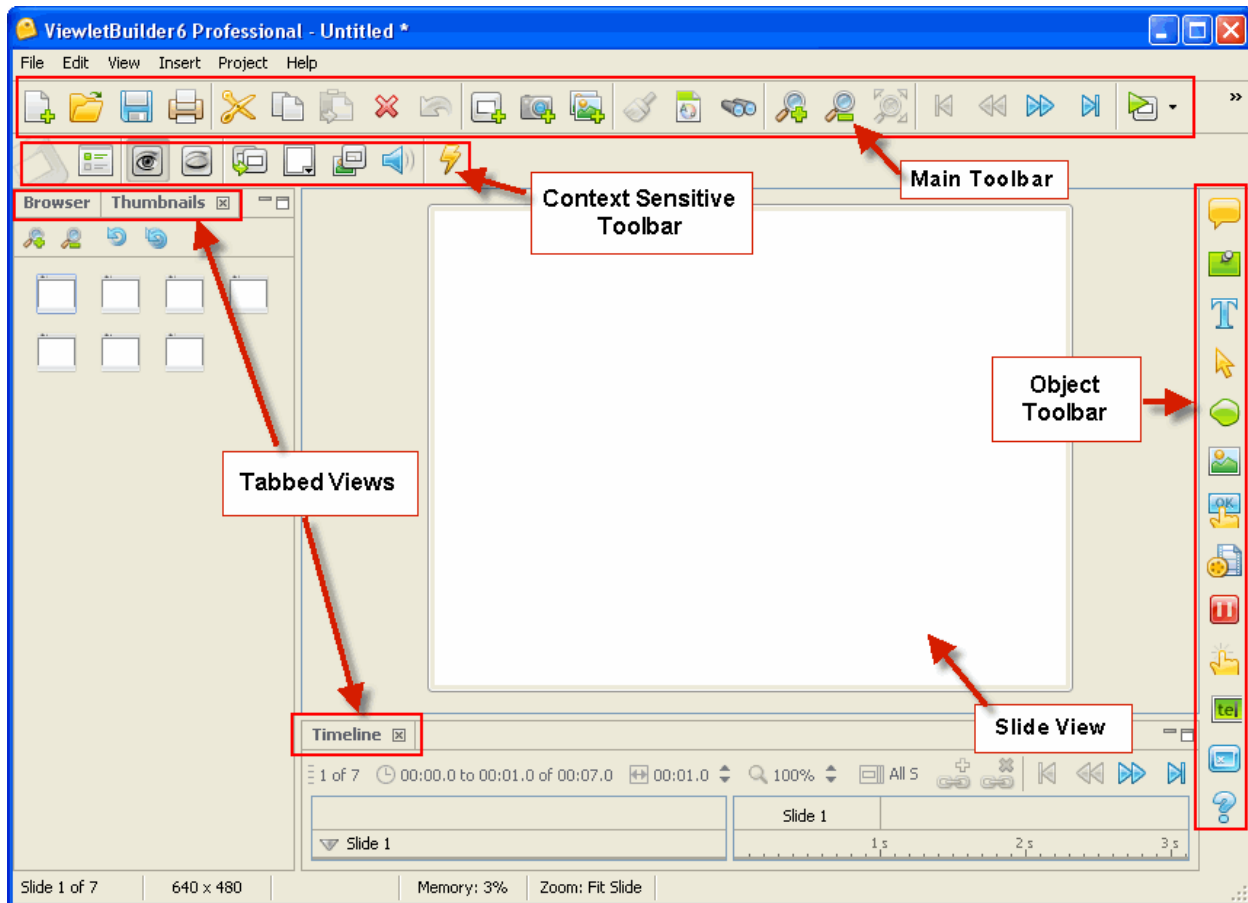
ViewletBuilder6 Professional - Untitled *

File Edit View Insert Project Help

Main Toolbar

Context Sensitive Toolbar

Browser Thumbnails

Object Toolbar

Tabbed Views

Timeline

Slide View

1 of 7 00:00.0 to 00:01.0 of 00:07.0 00:01.0 100% All S

Slide 1

Slide 1

1 s 2 s 3 s

Slide 1 of 7 640 x 480 Memory: 3% Zoom: Fit Slide